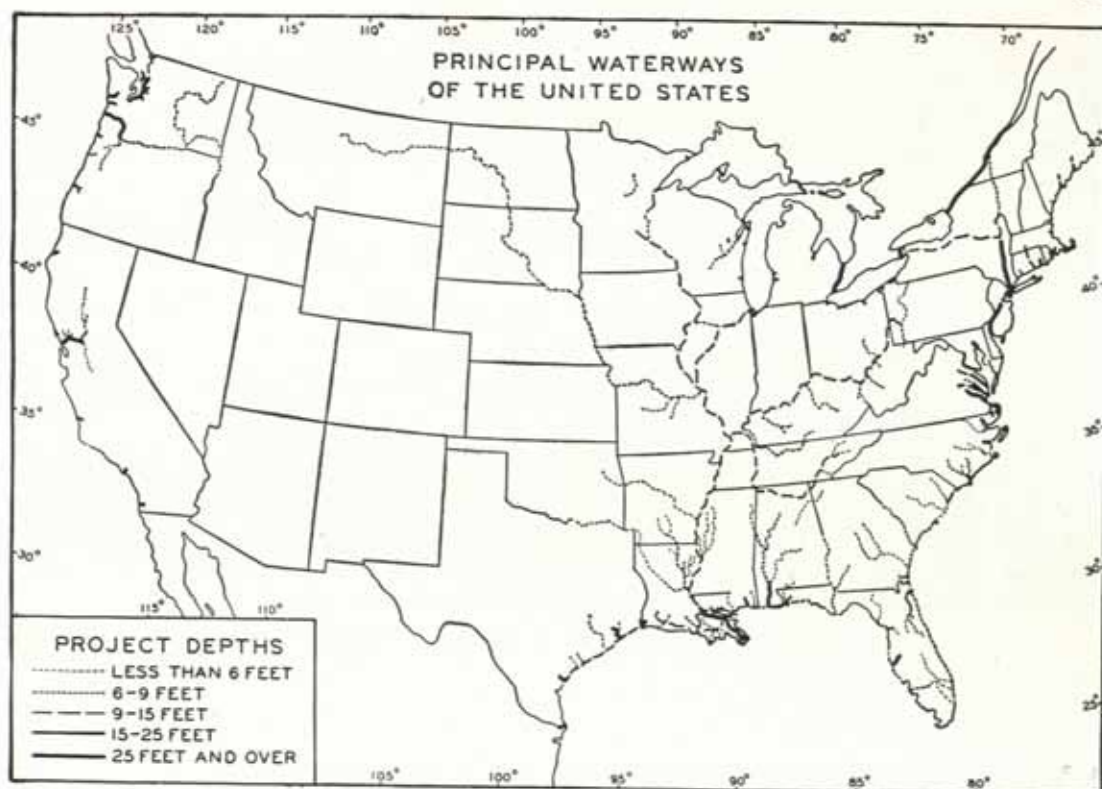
125° 120° 115° 110° 105° 100° 95° 90° 85° 80° 75° 70°

PRINCIPAL WATERWAYS OF THE UNITED STATES

45° 40° 35° 30° 45° 40° 35° 30° 25°

115° 110°

PROJECT DEPTHS
LESS THAN 6 FEET
6-9 FEET
9-15 FEET
15-25 FEET
25 FEET AND OVER

105° 100° 95° 90° 85° 80°